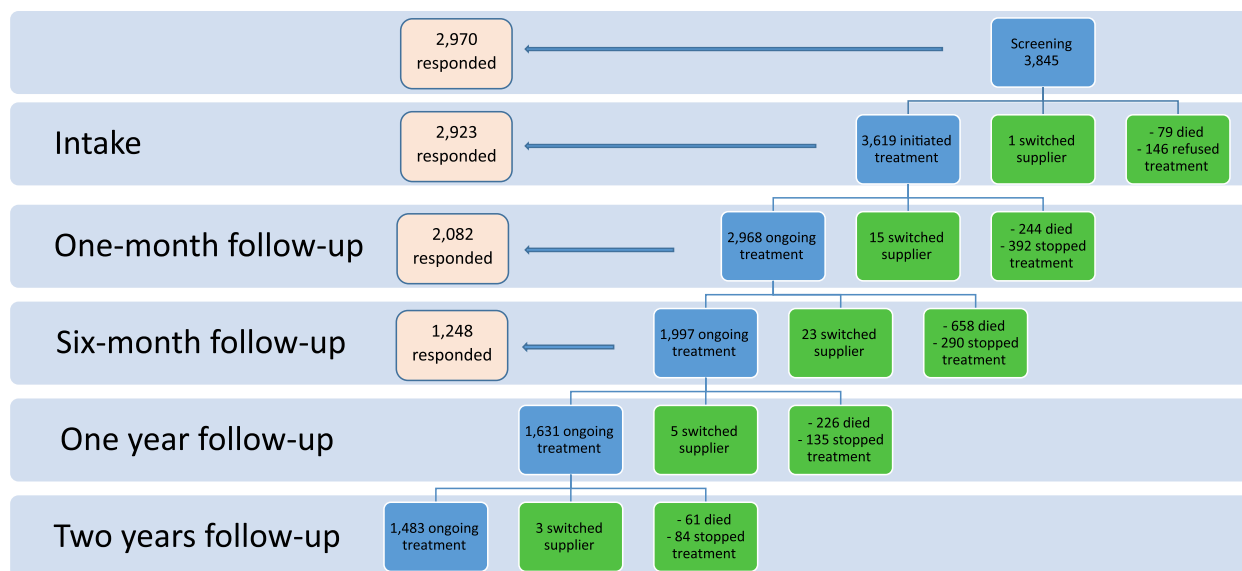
2,970 responded

Screening 3,845

Intake

2,923 responded

3,619 initiated treatment

1 switched supplier

- 79 died
- 146 refused treatment

One-month follow-up

2,082 responded

2,968 ongoing treatment

15 switched supplier

- 244 died
- 392 stopped treatment

Six-month follow-up

1,248 responded

1,997 ongoing treatment

23 switched supplier

- 658 died
- 290 stopped treatment

One year follow-up

1,631 ongoing treatment

5 switched supplier

- 226 died
- 135 stopped treatment

Two years follow-up

1,483 ongoing treatment

3 switched supplier

- 61 died
- 84 stopped treatment